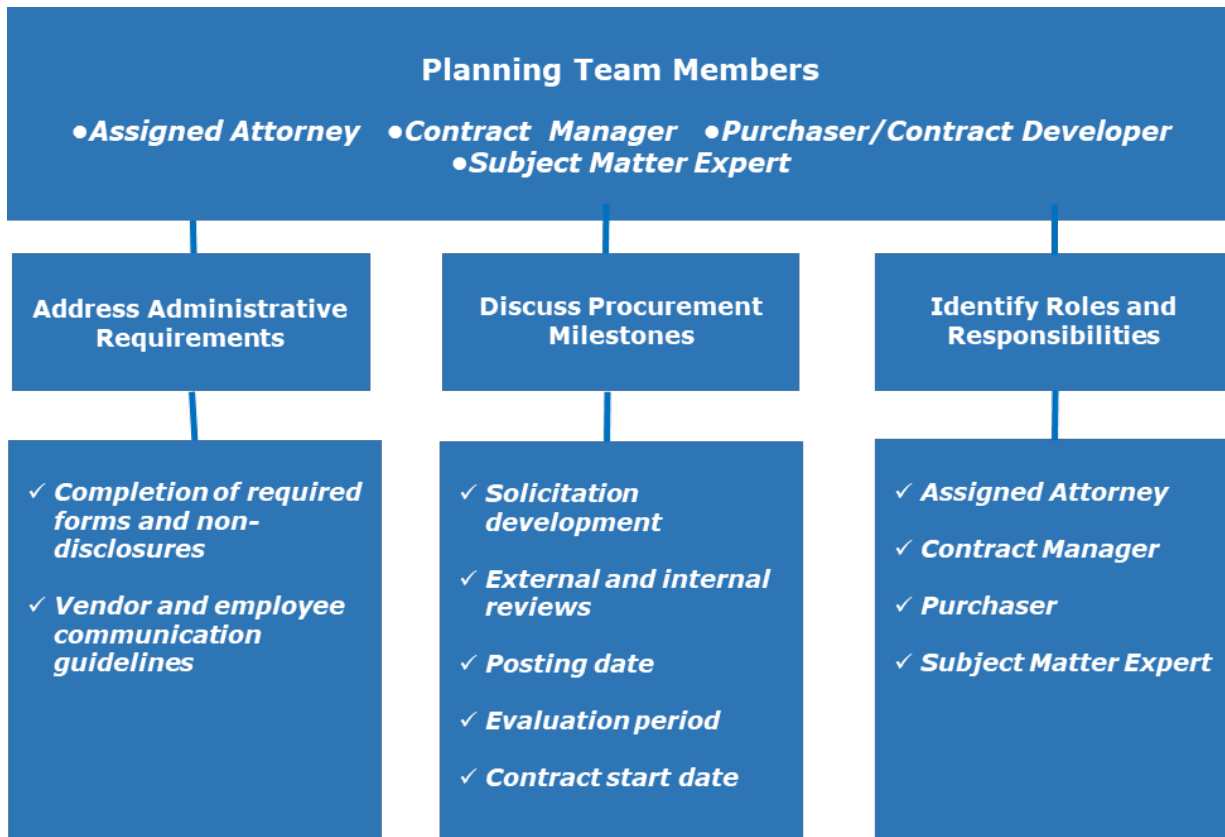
Planning Team Members

•Assigned Attorney •Contract Manager •Purchaser/Contract Developer •Subject Matter Expert

Address Administrative Requirements

✓ Completion of required forms and non-disclosures

✓ Vendor and employee communication guidelines

Discuss Procurement Milestones

✓ Solicitation development

✓ External and internal reviews

✓ Posting date

✓ Evaluation period

✓ Contract start date

Identify Roles and Responsibilities

✓ Assigned Attorney

✓ Contract Manager

✓ Purchaser

✓ Subject Matter Expert